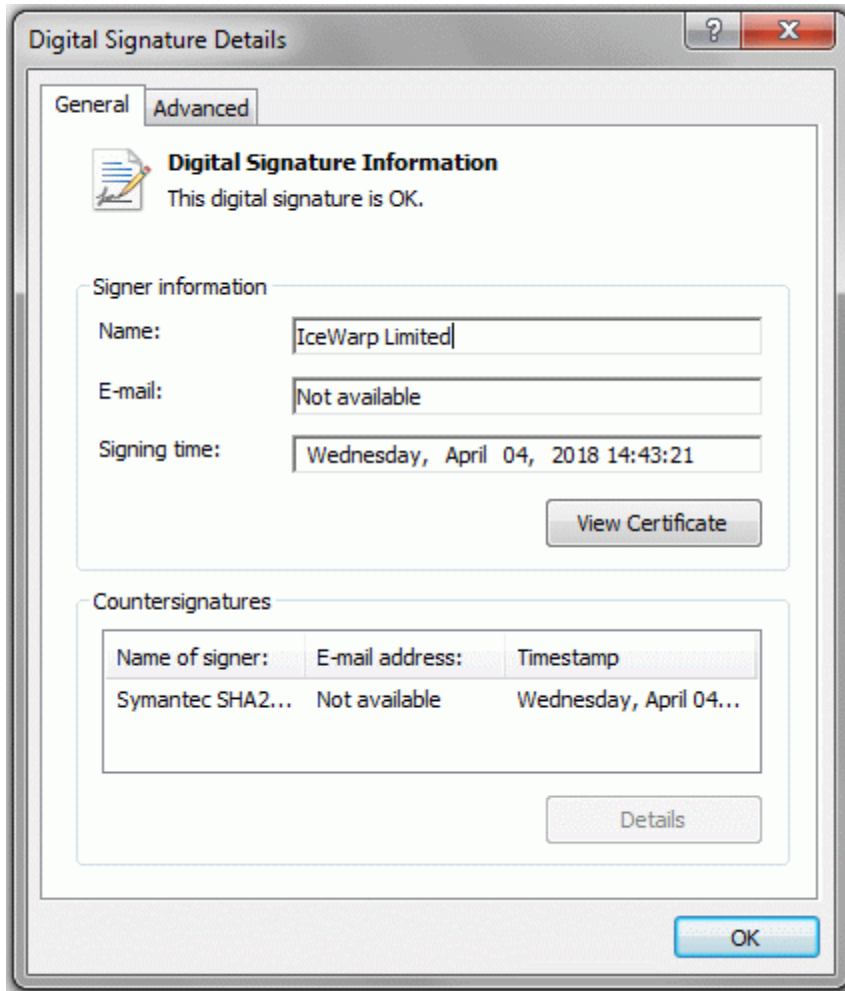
Digital Signature Details

?

X

General

Advanced

Digital Signature Information

This digital signature is OK.

Signer information

Name: IceWarp Limited

E-mail: Not available

Signing time: Wednesday, April 04, 2018 14:43:21

View Certificate

Countersignatures

| Name of signer: | E-mail address: | Timestamp |
|---|---|---|
| Symantec SHA2... | Not available | Wednesday, April 04... |

Details

OK